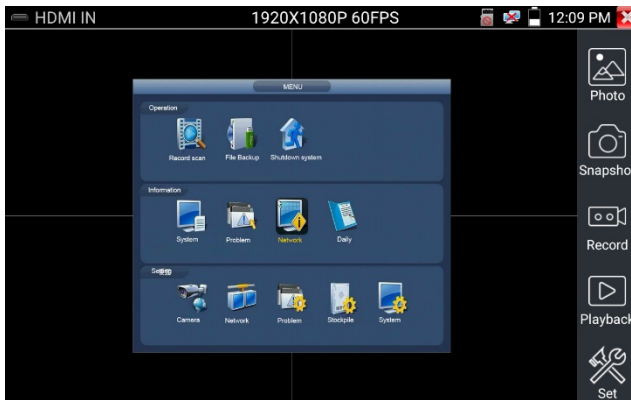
HDMI IN
1920X1080P 60FPS
12:09 PM

MENU
Operation
Record scan
File Backup
Shutdown system
Information
System
Problem
Network
Daily
Se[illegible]
Camera
Network
Problem
Stockpile
System

Photo
Snapsho
Record
Playback
Set